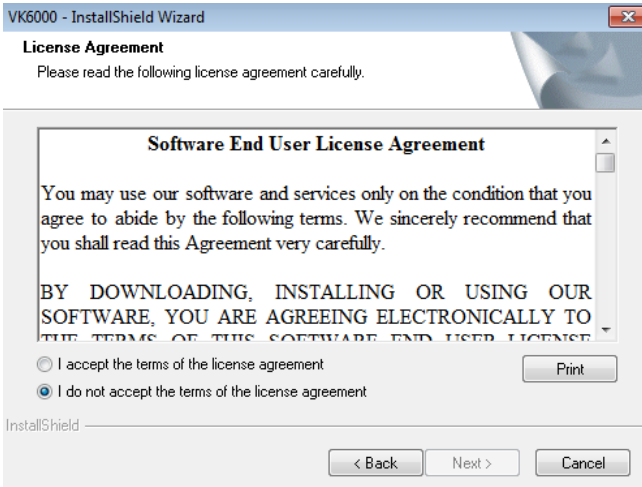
VK6000 - InstallShield Wizard

License Agreement
Please read the following license agreement carefully.

Software End User License Agreement

You may use our software and services only on the condition that you agree to abide by the following terms. We sincerely recommend that you shall read this Agreement very carefully.

BY DOWNLOADING, INSTALLING OR USING OUR SOFTWARE, YOU ARE AGREEING ELECTRONICALLY TO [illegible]

I accept the terms of the license agreement
I do not accept the terms of the license agreement

Print

InstallShield

< Back
Next >
Cancel